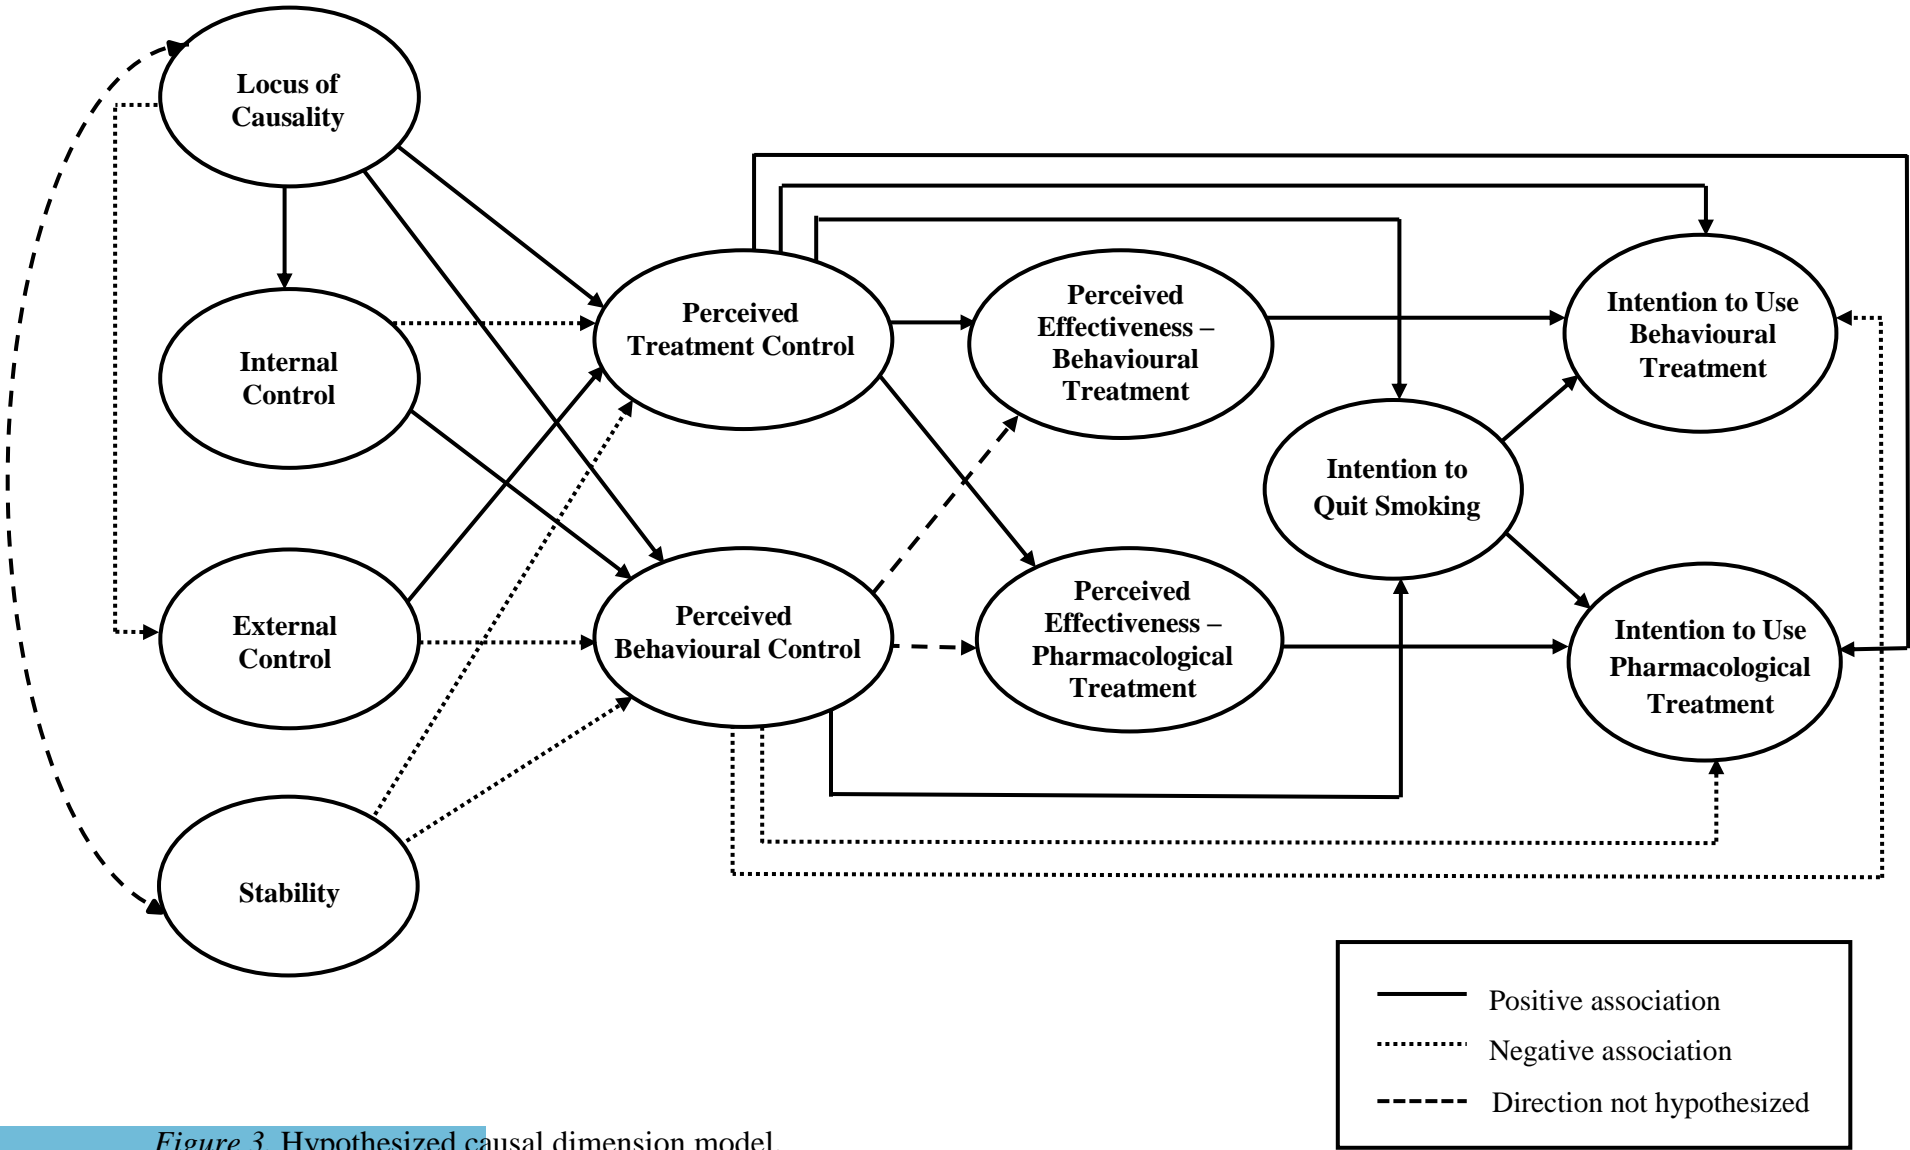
Locus of Causality

Internal Control

External Control

Stability

Perceived Treatment Control

Perceived Behavioural Control

Perceived Effectiveness – Behavioural Treatment

Perceived Effectiveness – Pharmacological Treatment

Intention to Quit Smoking

Intention to Use Behavioural Treatment

Intention to Use Pharmacological Treatment

Positive association

Negative association

Direction not hypothesized

*Figure 3.* Hypothesized causal dimension model.